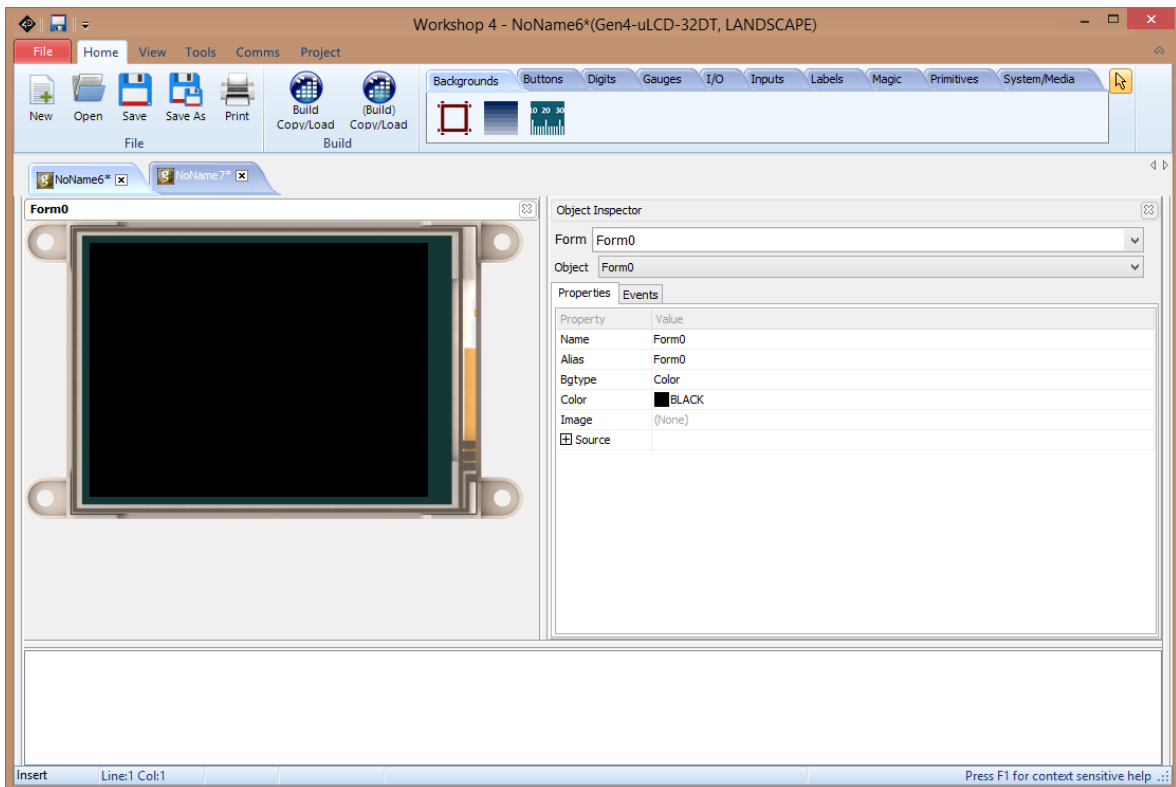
Workshop 4 - NoName6*(Gen4-uLCD-32DT, LANDSCAPE)

File Home View Tools Comms Project

New Open Save Save As Print
File

Build Copy/Load (Build) Copy/Load
Build

Backgrounds Buttons Digits Gauges I/O Inputs Labels Magic Primitives System/Media

10 20 30

NoName6* NoName7*

Form0

Object Inspector

Form Form0

Object Form0

Properties Events

| Property | Value |
|---|---|
| Name | Form0 |
| Alias | Form0 |
| Bgtype | Color |
| Color | BLACK |
| Image | (None) |
| ⊞ Source | |

Insert Line:1 Col:1 Press F1 for context sensitive help